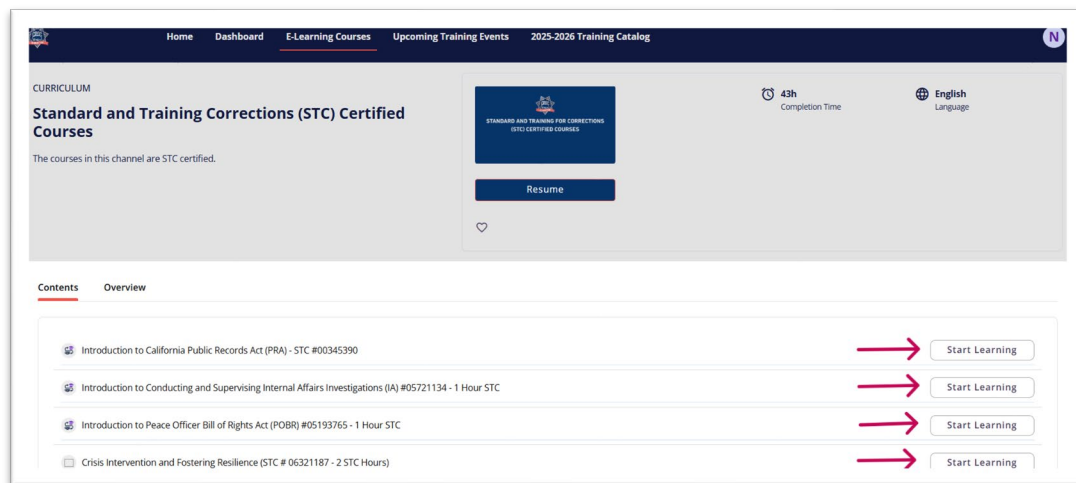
Home Dashboard E-Learning Courses Upcoming Training Events 2025-2026 Training Catalog

N

CURRICULUM

Standard and Training Corrections (STC) Certified Courses

The courses in this channel are STC certified.

STANDARD AND TRAINING FOR CORRECTIONS (STC) CERTIFIED COURSES

Resume

43h
Completion Time

English
Language

Contents Overview

Introduction to California Public Records Act (PRA) - STC #00345390 Start Learning

Introduction to Conducting and Supervising Internal Affairs Investigations (IA) #05721134 - 1 Hour STC Start Learning

Introduction to Peace Officer Bill of Rights Act (POBR) #05193765 - 1 Hour STC Start Learning

Crisis Intervention and Fostering Resilience (STC # 06321187 - 2 STC Hours) Start Learning